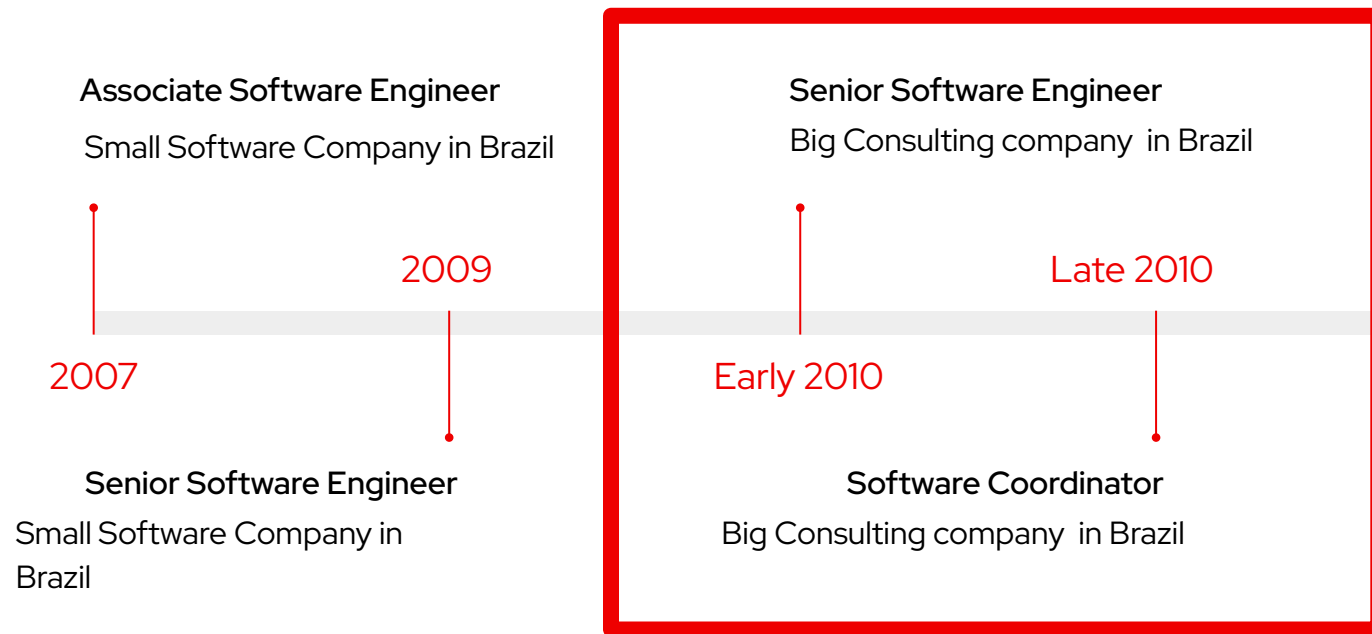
Associate Software Engineer
Small Software Company in Brazil

2009

2007

Senior Software Engineer
Small Software Company in Brazil

Senior Software Engineer
Big Consulting company in Brazil

Late 2010

Early 2010

Software Coordinator
Big Consulting company in Brazil